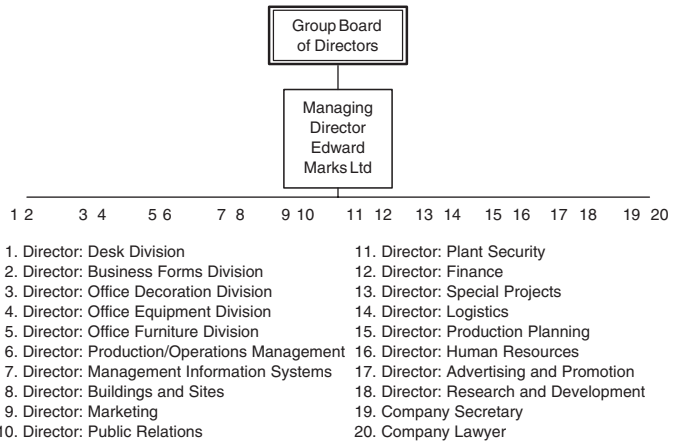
Group Board of Directors

Managing Director Edward Marks Ltd

1 2 3 4 5 6 7 8 9 10 11 12 13 14 15 16 17 18 19 20

1. Director: Desk Division
2. Director: Business Forms Division
3. Director: Office Decoration Division
4. Director: Office Equipment Division
5. Director: Office Furniture Division
6. Director: Production/Operations Management
7. Director: Management Information Systems
8. Director: Buildings and Sites
9. Director: Marketing
10. Director: Public Relations

11. Director: Plant Security
12. Director: Finance
13. Director: Special Projects
14. Director: Logistics
15. Director: Production Planning
16. Director: Human Resources
17. Director: Advertising and Promotion
18. Director: Research and Development
19. Company Secretary
20. Company Lawyer